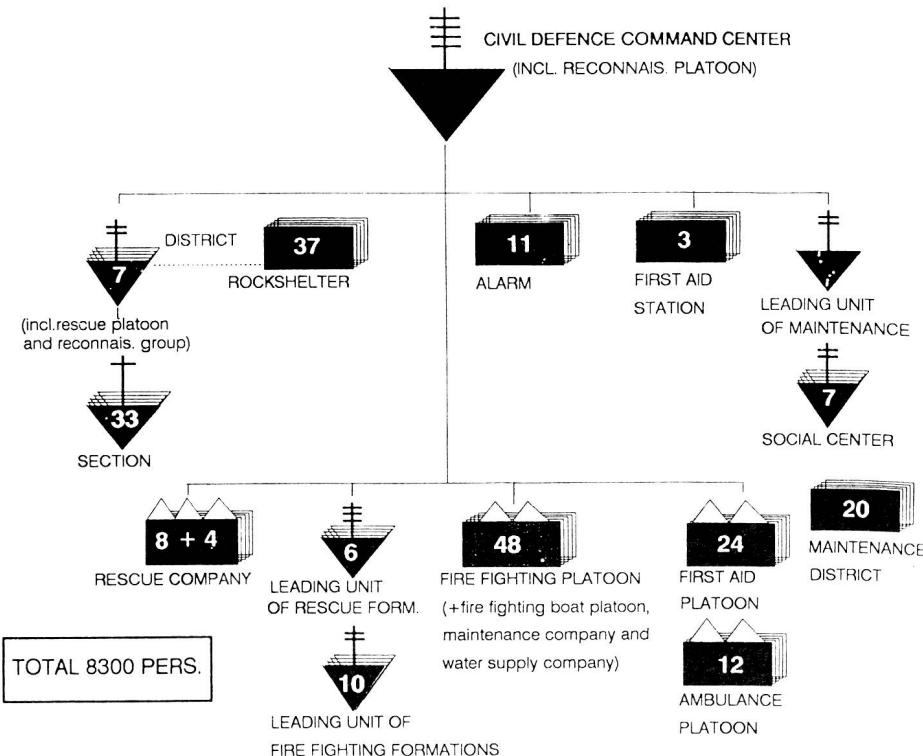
CIVIL DEFENCE COMMAND CENTER
(INCL. RECONNAIS. PLATOON)

7
DISTRICT
(incl.rescue platoon and reconnais. group)

37
ROCKSHELTER

11
ALARM

3
FIRST AID STATION

LEADING UNIT OF MAINTENANCE

7
SOCIAL CENTER

33
SECTION

8 + 4
RESCUE COMPANY

6
LEADING UNIT OF RESCUE FORM.

10
LEADING UNIT OF FIRE FIGHTING FORMATIONS

48
FIRE FIGHTING PLATOON
(+fire fighting boat platoon, maintenance company and water supply company)

24
FIRST AID PLATOON

12
AMBULANCE PLATOON

20
MAINTENANCE DISTRICT

TOTAL 8300 PERS.